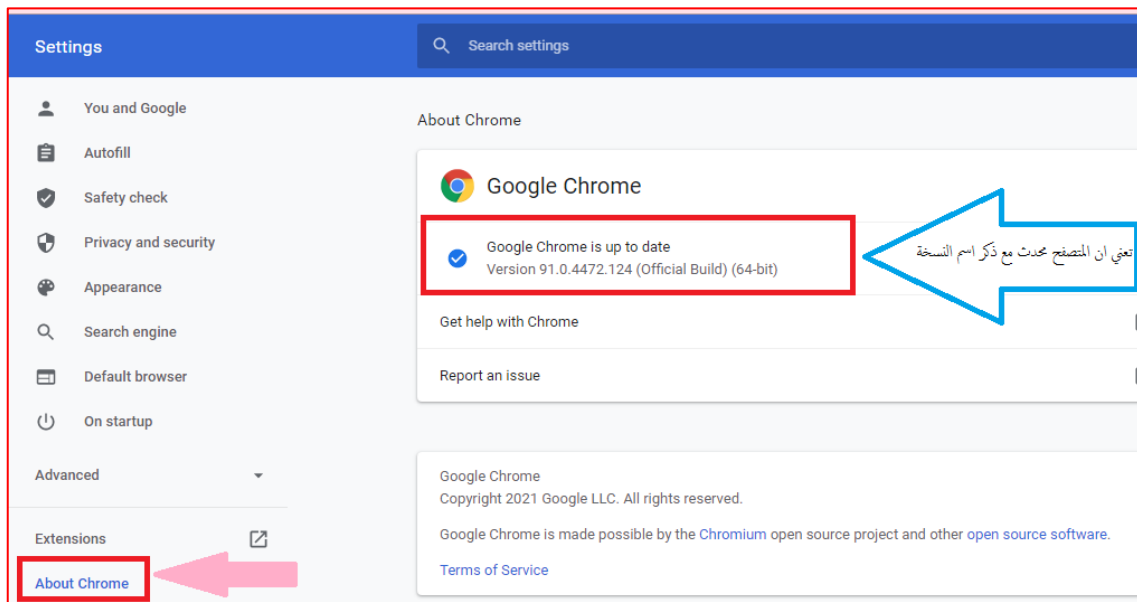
Settings

Search settings

You and Google

Autofill

Safety check

Privacy and security

Appearance

Search engine

Default browser

On startup

Advanced

Extensions

About Chrome

About Chrome

Google Chrome

Google Chrome is up to date
Version 91.0.4472.124 (Official Build) (64-bit)

تعني ان المتصفح محدث مع ذكر اسم النسخة

Get help with Chrome

Report an issue

Google Chrome
Copyright 2021 Google LLC. All rights reserved.

Google Chrome is made possible by the Chromium open source project and other open source software.

Terms of Service